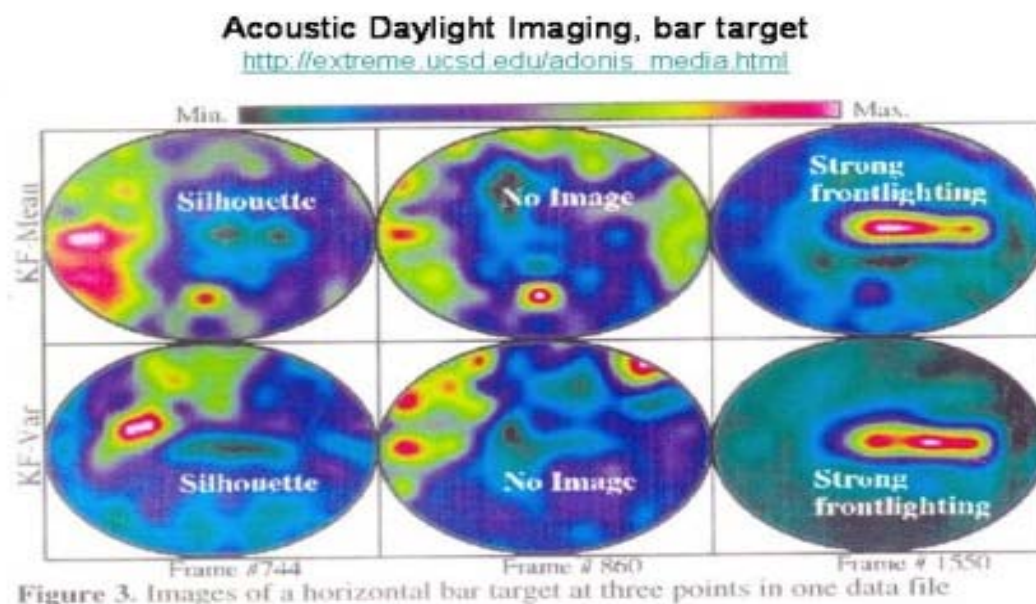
Acoustic Daylight Imaging, bar target

http://extreme.ucsd.edu/adonis_media.html

Min.

Max.

KF-Mean

Silhouette

No Image

Strong frontlighting

KF-Var

Silhouette

No Image

Strong frontlighting

Frame #744

Frame # 860

Frame # 1550

Figure 3. Images of a horizontal bar target at three points in one data file